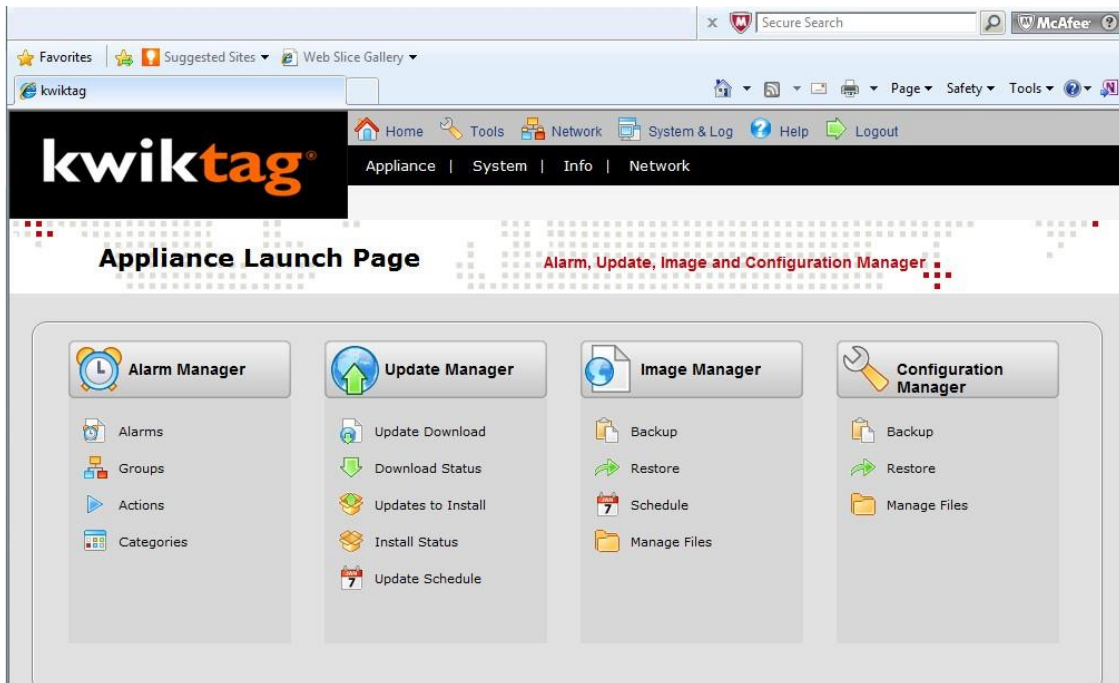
x Secure Search McAfee

Favorites Suggested Sites ▾ Web Slice Gallery ▾

kwiktag

Page ▾ Safety ▾ Tools ▾

kwiktag®

Home Tools Network System & Log Help Logout

Appliance | System | Info | Network

Appliance Launch Page

Alarm, Update, Image and Configuration Manager

Alarm Manager

Alarms

Groups

Actions

Categories

Update Manager

Update Download

Download Status

Updates to Install

Install Status

Update Schedule

Image Manager

Backup

Restore

Schedule

Manage Files

Configuration Manager

Backup

Restore

Manage Files